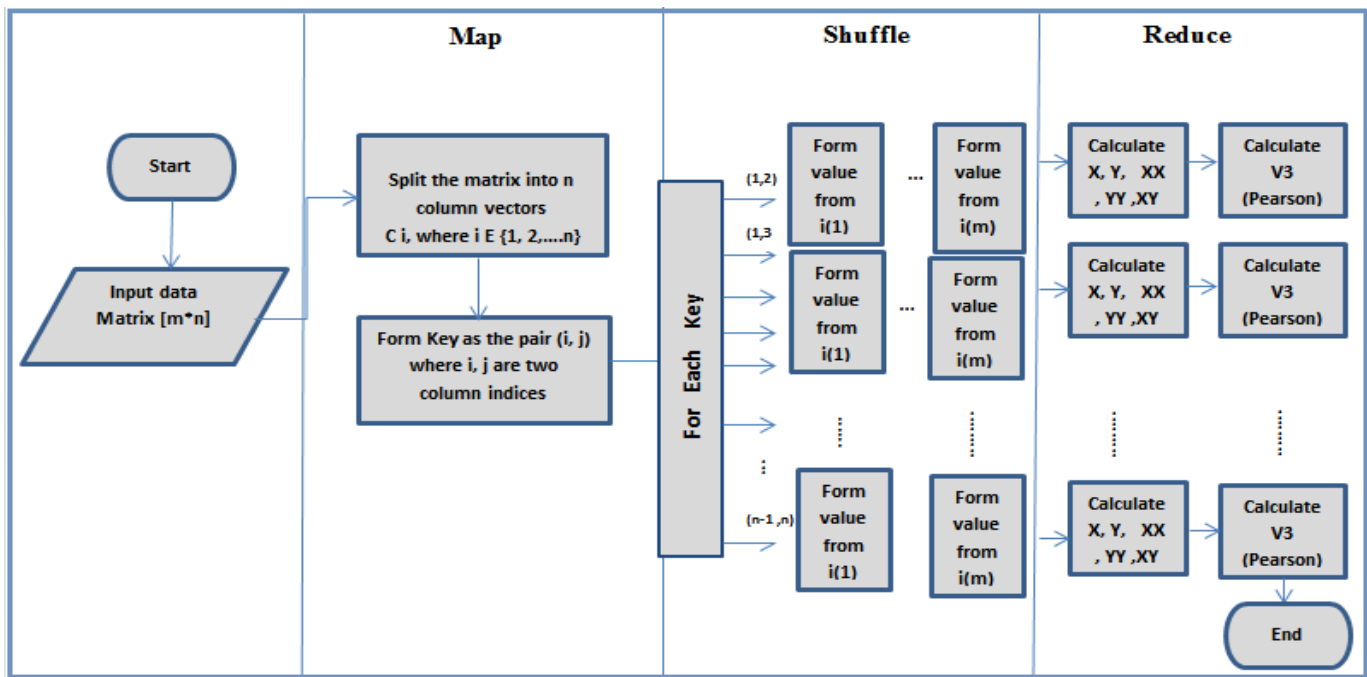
Map

Shuffle

Reduce

Start

Input data Matrix [m*n]

Split the matrix into n column vectors C i, where i E {1, 2,....n}

Form Key as the pair (i, j) where i, j are two column indices

For Each Key

(1,2)

(1,3

(n-1 ,n)

Form value from i(1)

...

Form value from i(m)

Form value from i(1)

...

Form value from i(m)

Form value from i(1)

Form value from i(m)

Calculate X, Y, XX , YY ,XY

Calculate V3 (Pearson)

Calculate X, Y, XX , YY ,XY

Calculate V3 (Pearson)

Calculate X, Y, XX , YY ,XY

Calculate V3 (Pearson)

End